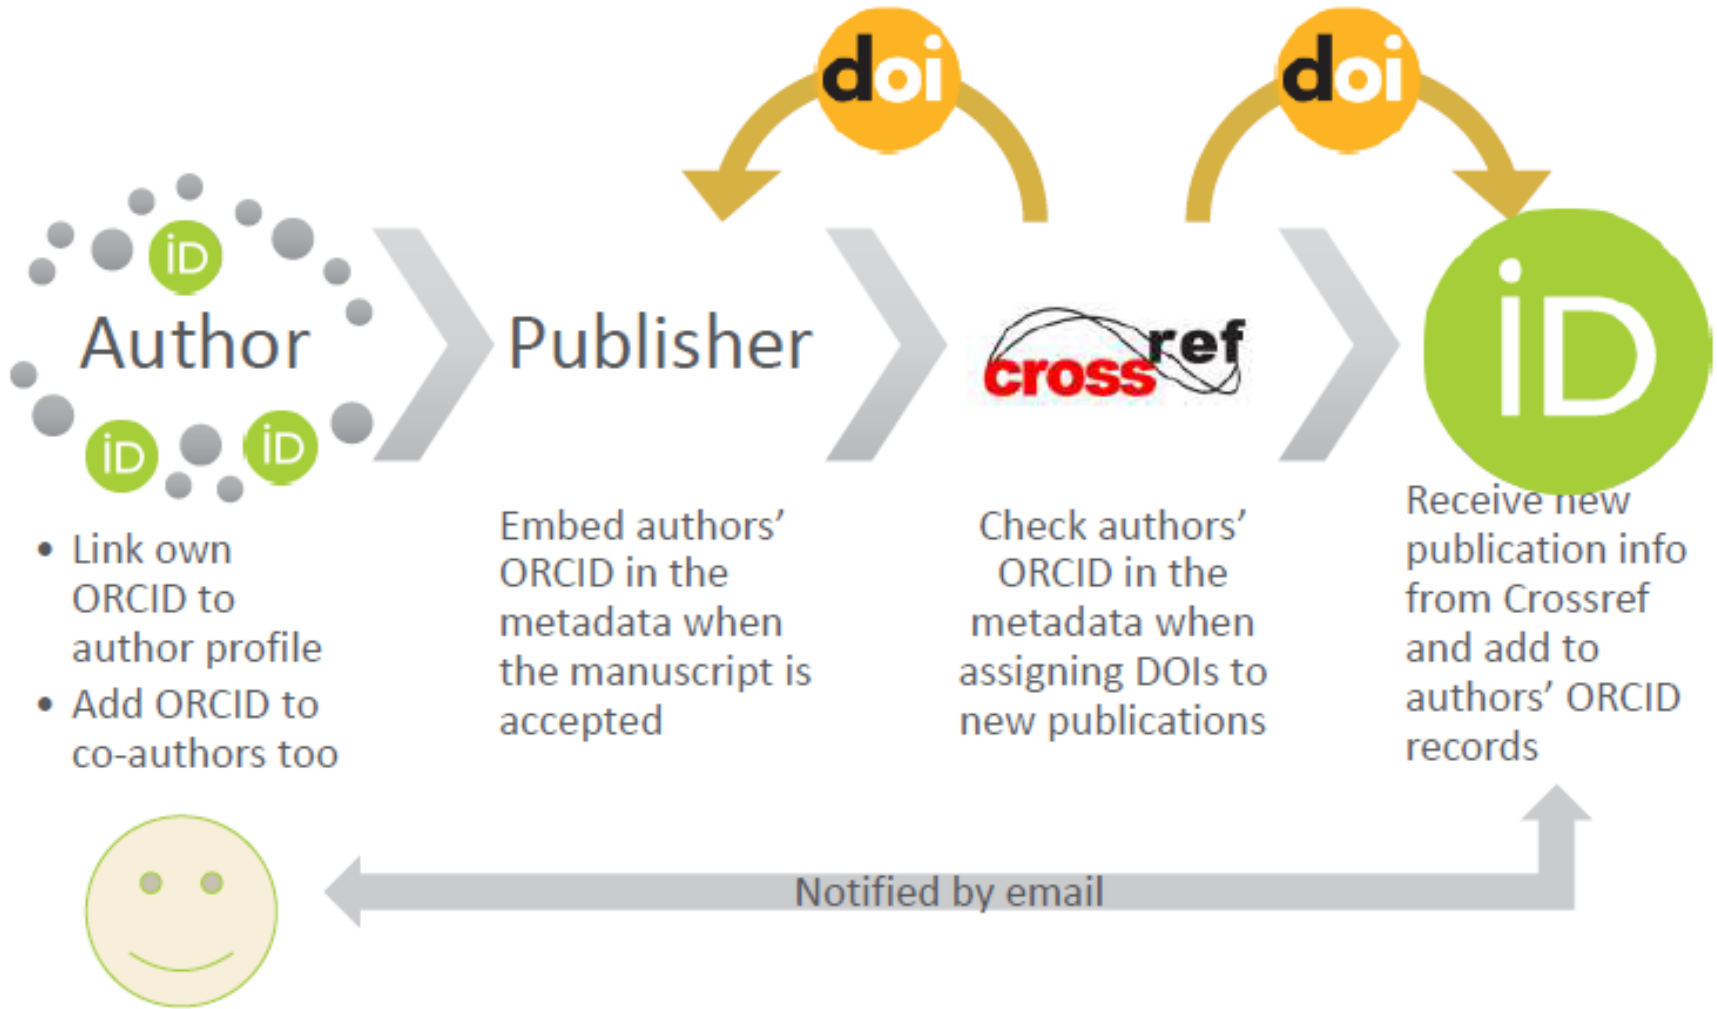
doi

doi

iD

Author

iD

iD

Publisher

crossref

iD

- Link own ORCID to author profile
- Add ORCID to co-authors too

Embed authors' ORCID in the metadata when the manuscript is accepted

Check authors' ORCID in the metadata when assigning DOIs to new publications

Receive new publication info from Crossref and add to authors' ORCID records

Notified by email